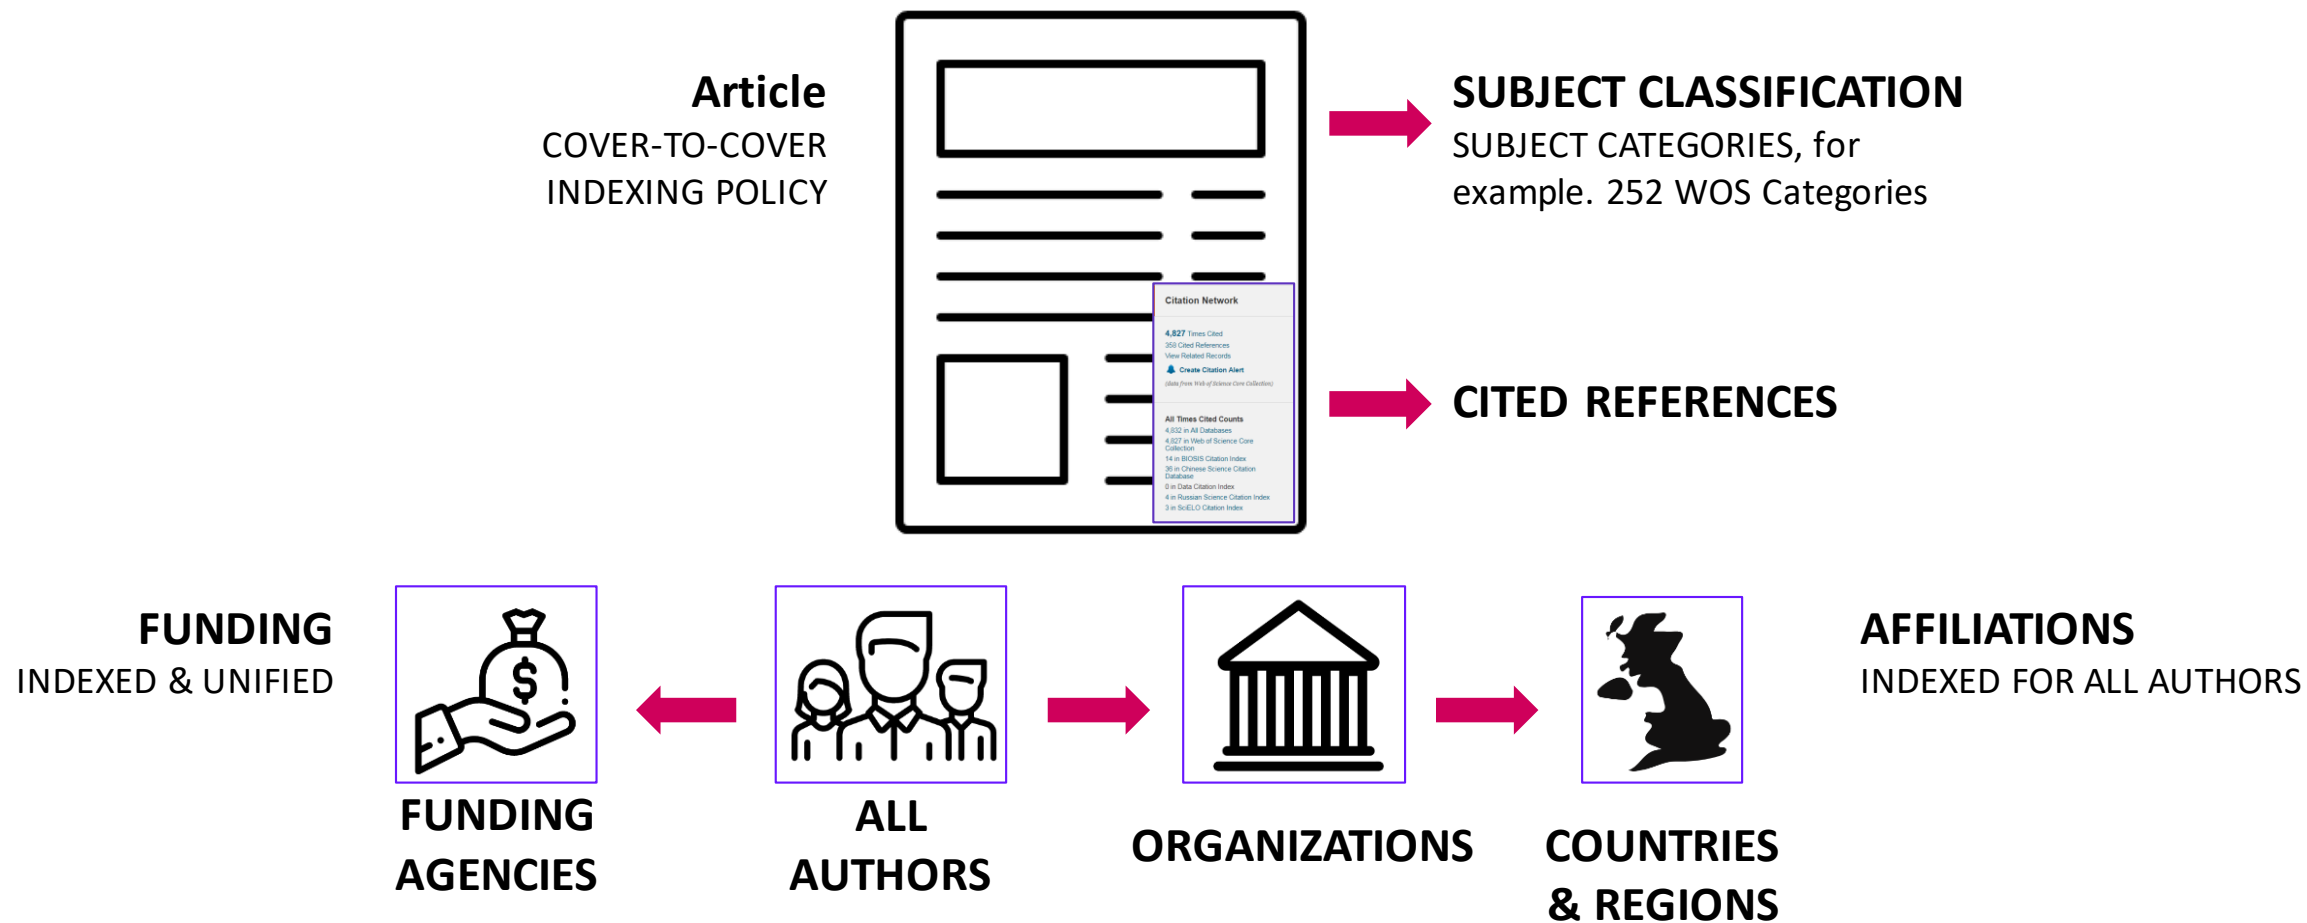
Article
COVER-TO-COVER INDEXING POLICY

Citation Network

4,827 Times Cited
358 Cited References
View Related Records
Create Citation Alert
(data from Web of Science Core Collection)

All Times Cited Counts
4,832 in All Databases
4,827 in Web of Science Core Collection
14 in BIOSIS Citation Index
36 in Chinese Science Citation Database
0 in Data Citation Index
4 in Russian Science Citation Index
3 in SciELO Citation Index

SUBJECT CLASSIFICATION
SUBJECT CATEGORIES, for example. 252 WOS Categories

CITED REFERENCES

FUNDING
INDEXED & UNIFIED

FUNDING AGENCIES

ALL AUTHORS

ORGANIZATIONS

COUNTRIES & REGIONS

AFFILIATIONS
INDEXED FOR ALL AUTHORS